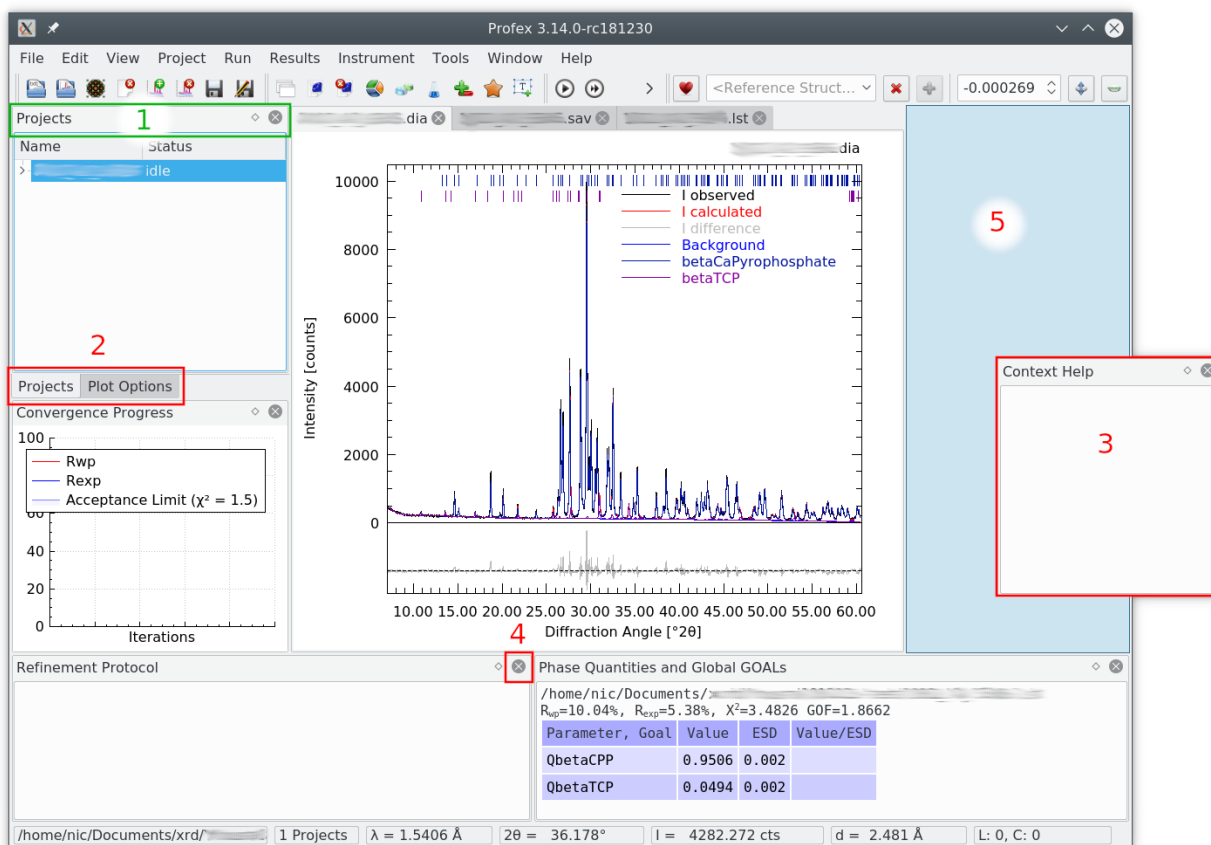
Profex 3.14.0-rc181230

File Edit View Project Run Results Instrument Tools Window Help

<Reference Struct... -0.000269

Projects 1
Name Status
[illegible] idle

2
Projects Plot Options

Convergence Progress
100
60
40
20
0
Rwp
Rexp
Acceptance Limit (χ² = 1.5)
Iterations

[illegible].dia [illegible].sav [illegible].lst

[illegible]dia
10000
8000
6000
4000
2000
0
I observed
I calculated
I difference
Background
betaCaPyrophosphate
betaTCP
Intensity [counts]
10.00 15.00 20.00 25.00 30.00 35.00 40.00 45.00 50.00 55.00 60.00
Diffraction Angle [°2θ]

5

Context Help
3

4
Refinement Protocol

Phase Quantities and Global GOALs
/home/nic/Documents/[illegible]
$R_{wp}$=10.04%, $R_{exp}$=5.38%, $X^2$=3.4826 GOF=1.8662

| Parameter, Goal | Value | ESD | Value/ESD |
|---|---|---|---|
| QbetaCPP | 0.9506 | 0.002 | |
| QbetaTCP | 0.0494 | 0.002 | |

/home/nic/Documents/xrd/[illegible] 1 Projects λ = 1.5406 Å 2θ = 36.178° I = 4282.272 cts d = 2.481 Å L: 0, C: 0